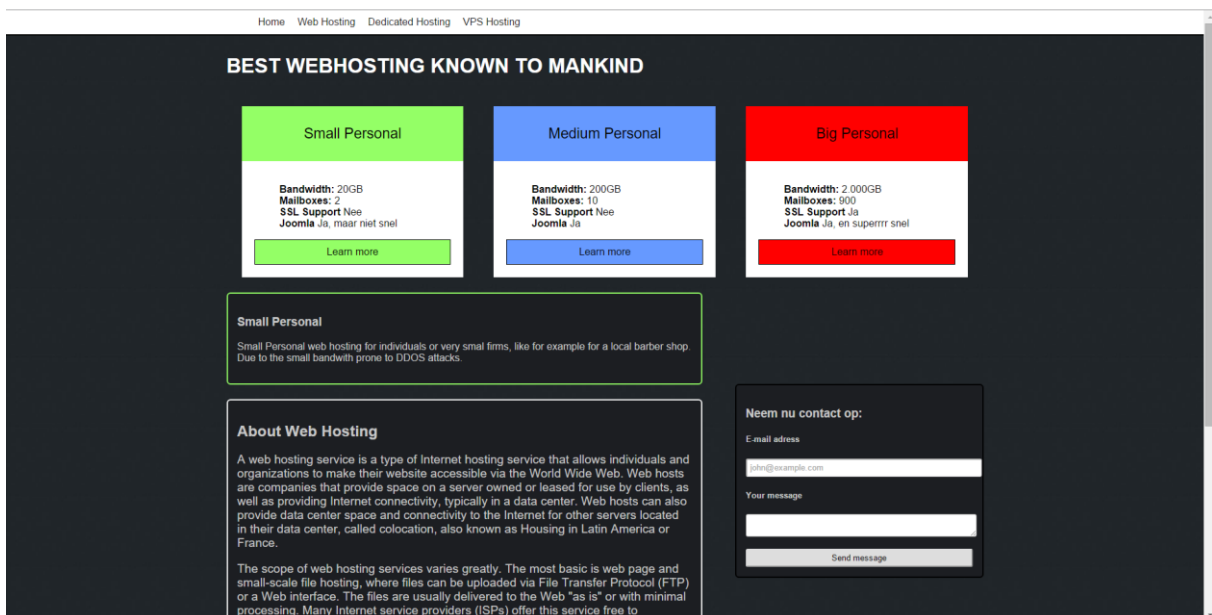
Home Web Hosting Dedicated Hosting VPS Hosting

BEST WEBHOSTING KNOWN TO MANKIND

Small Personal

Bandwidth: 20GB
Mailboxes: 2
SSL Support Nee
Joomla Ja, maar niet snel

Learn more

Medium Personal

Bandwidth: 200GB
Mailboxes: 10
SSL Support Nee
Joomla Ja

Learn more

Big Personal

Bandwidth: 2.000GB
Mailboxes: 900
SSL Support Ja
Joomla Ja, en superrrr snel

Learn more

Small Personal

Small Personal web hosting for individuals or very smal firms, like for example for a local barber shop. Due to the small bandwith prone to DDOS attacks.

About Web Hosting

A web hosting service is a type of Internet hosting service that allows individuals and organizations to make their website accessible via the World Wide Web. Web hosts are companies that provide space on a server owned or leased for use by clients, as well as providing Internet connectivity, typically in a data center. Web hosts can also provide data center space and connectivity to the Internet for other servers located in their data center, called colocation, also known as Housing in Latin America or France.

The scope of web hosting services varies greatly. The most basic is web page and small-scale file hosting, where files can be uploaded via File Transfer Protocol (FTP) or a Web interface. The files are usually delivered to the Web "as is" or with minimal processing. Many Internet service providers (ISPs) offer this service free to

Neem nu contact op:

E-mail adress

john@example.com

Your message

Send message